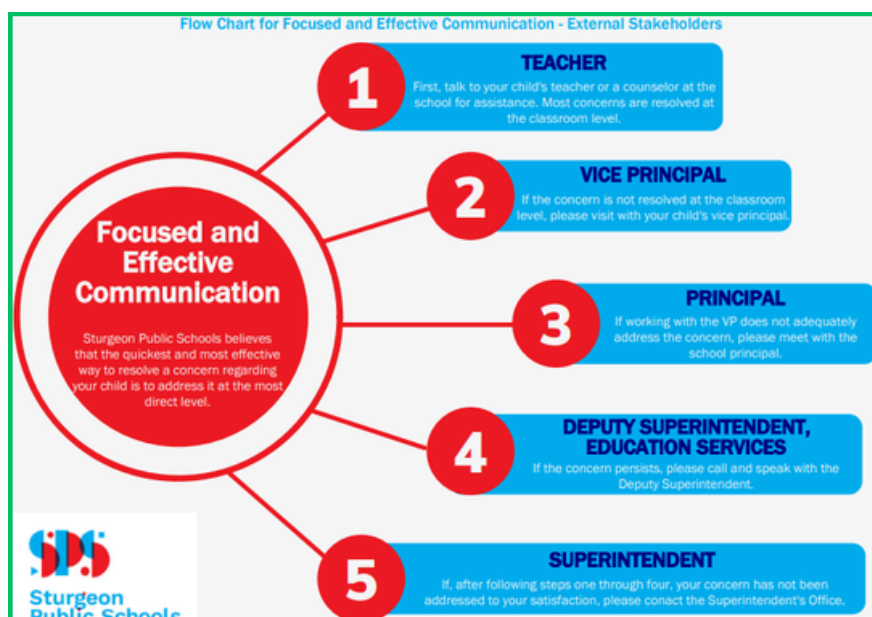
Flow Chart for Focused and Effective Communication - External Stakeholders

Focused and Effective Communication

Sturgeon Public Schools believes that the quickest and most effective way to resolve a concern regarding your child is to address it at the most direct level.

1
TEACHER
First, talk to your child's teacher or a counselor at the school for assistance. Most concerns are resolved at the classroom level.

2
VICE PRINCIPAL
If the concern is not resolved at the classroom level, please visit with your child's vice principal.

3
PRINCIPAL
If working with the VP does not adequately address the concern, please meet with the school principal.

4
DEPUTY SUPERINTENDENT, EDUCATION SERVICES
If the concern persists, please call and speak with the Deputy Superintendent.

5
SUPERINTENDENT
If, after following steps one through four, your concern has not been addressed to your satisfaction, please conact the Superintendent's Office.

SPS
Sturgeon Public Schools